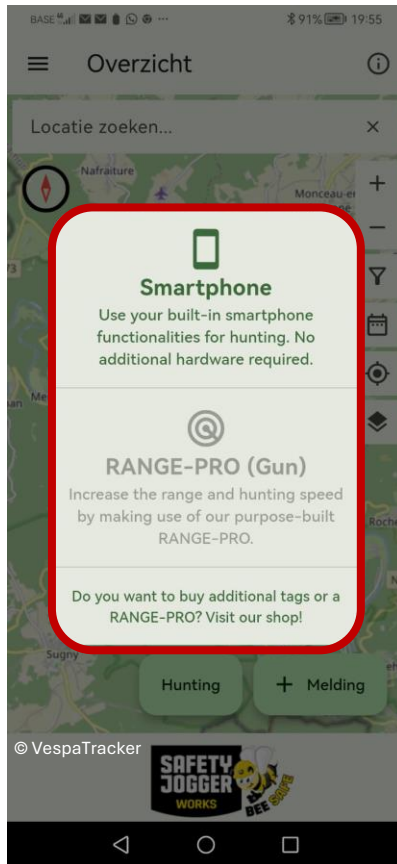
BASE 91% 19:55

Overzicht

Locatie zoeken...

Nafraiture

Monceau-en

Smartphone
Use your built-in smartphone functionalities for hunting. No additional hardware required.

RANGE-PRO (Gun)
Increase the range and hunting speed by making use of our purpose-built RANGE-PRO.

Do you want to buy additional tags or a RANGE-PRO? Visit our shop!

Sugny

Hunting

+ Melding

© VespaTracker

SAFETY JOGGER WORKS

BEE SAFE